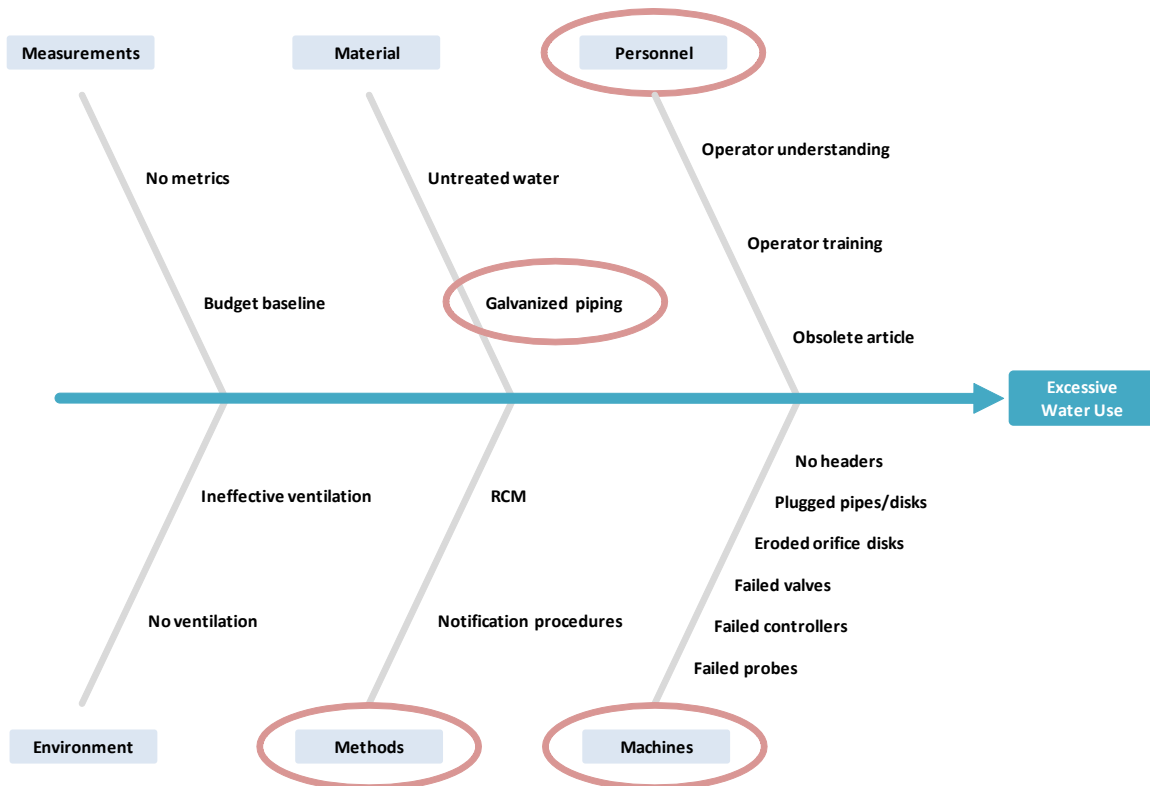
Measurements

Material

Personnel

No metrics

Untreated water

Operator understanding

Operator training

Budget baseline

Galvanized piping

Obsolete article

Excessive Water Use

No headers

Plugged pipes/disks

Ineffective ventilation

RCM

Eroded orifice disks

Failed valves

No ventilation

Notification procedures

Failed controllers

Failed probes

Environment

Methods

Machines